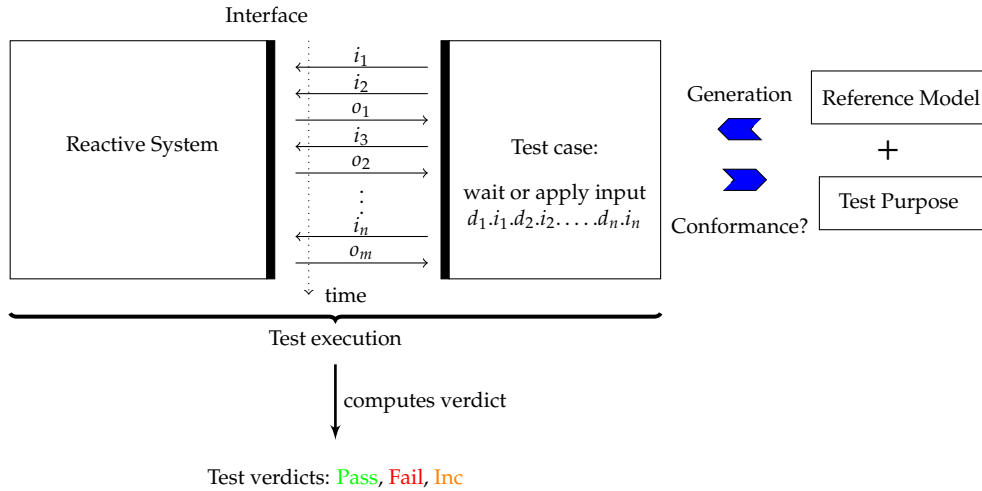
Interface

Reactive System

$i_1$
$i_2$
$o_1$
$i_3$
$o_2$
$\vdots$
$i_n$
$o_m$

time

Test case:

wait or apply input
$d_1.i_1.d_2.i_2.\ldots.d_n.i_n$

Generation

Conformance?

Reference Model

+

Test Purpose

Test execution

computes verdict

Test verdicts: Pass, Fail, Inc